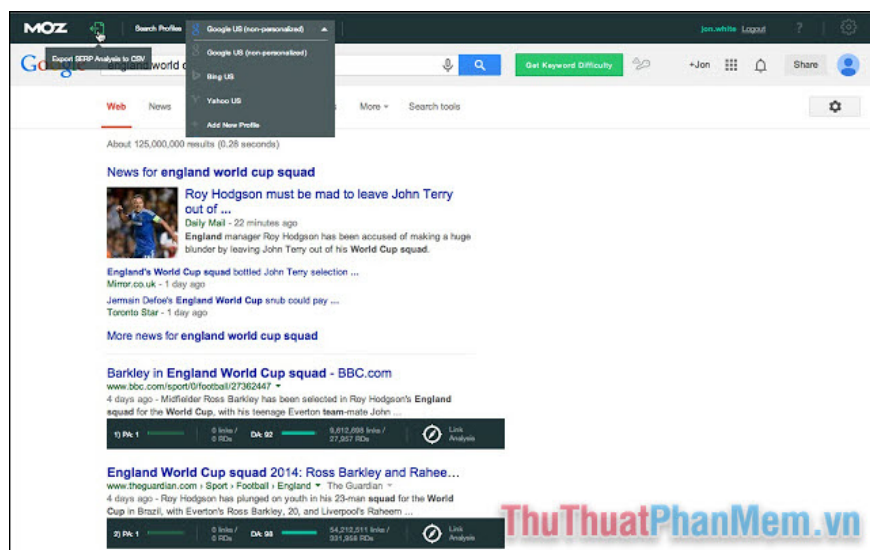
MOZ Search Profiles Google US (non-personalized) jon.white Logout ?

Export SERP Analysis to CSV

Google US (non-personalized)

Bing US

Yahoo US

Add New Profile

Google england world c

Get Keyword Difficulty +Jon Share

Web News More Search tools

About 125,000,000 results (0.28 seconds)

News for england world cup squad

Roy Hodgson must be mad to leave John Terry out of ...
Daily Mail - 22 minutes ago
England manager Roy Hodgson has been accused of making a huge blunder by leaving John Terry out of his World Cup squad.

England's World Cup squad bottled John Terry selection ...
Mirror.co.uk - 1 day ago

Jermain Defoe's England World Cup snub could pay ...
Toronto Star - 1 day ago

More news for england world cup squad

Barkley in England World Cup squad - BBC.com
www.bbc.com/sport/0/football/27362447
4 days ago - Midfielder Ross Barkley has been selected in Roy Hodgson's England squad for the World Cup, with his teenage Everton team-mate John ...

1) PA: 1 0 links / 0 RDs DA: 92 9,612,698 links / 27,957 RDs Link Analysis

England World Cup squad 2014: Ross Barkley and Rahee...
www.theguardian.com › Sport › Football › England The Guardian
4 days ago - Roy Hodgson has plunged on youth in his 23-man squad for the World Cup in Brazil, with Everton's Ross Barkley, 20, and Liverpool's Raheem ...

2) PA: 1 0 links / 0 RDs DA: 98 54,212,511 links / 331,958 RDs Link Analysis

ThuThuatPhanMem.vn